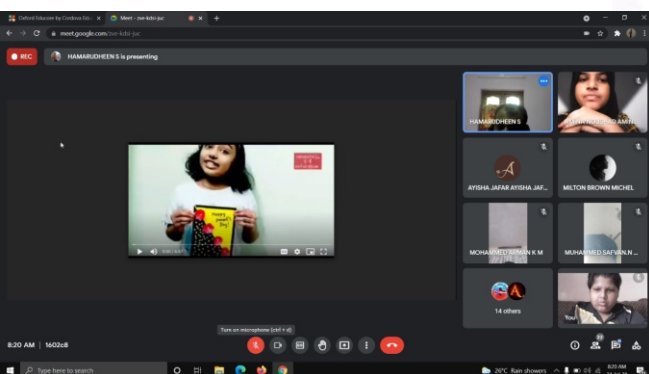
Oxford Educate by Cordova Edu
Meet - zve-kdsi-juc
meet.google.com/zve-kdsi-juc
REC
HAMARUDHEEN S is presenting
HAMARUDHEEN S
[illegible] AMIR
AYISHA JAFAR AYISHA JAF...
MILTON BROWN MICHEL
MOHAMMED AYMAN K M
MUHAMMED SAFVAN N ...
14 others
You
8:20 AM | 1602c8
Turn on microphone (ctrl + d)
Type here to search
26°C Rain showers
8:20 AM